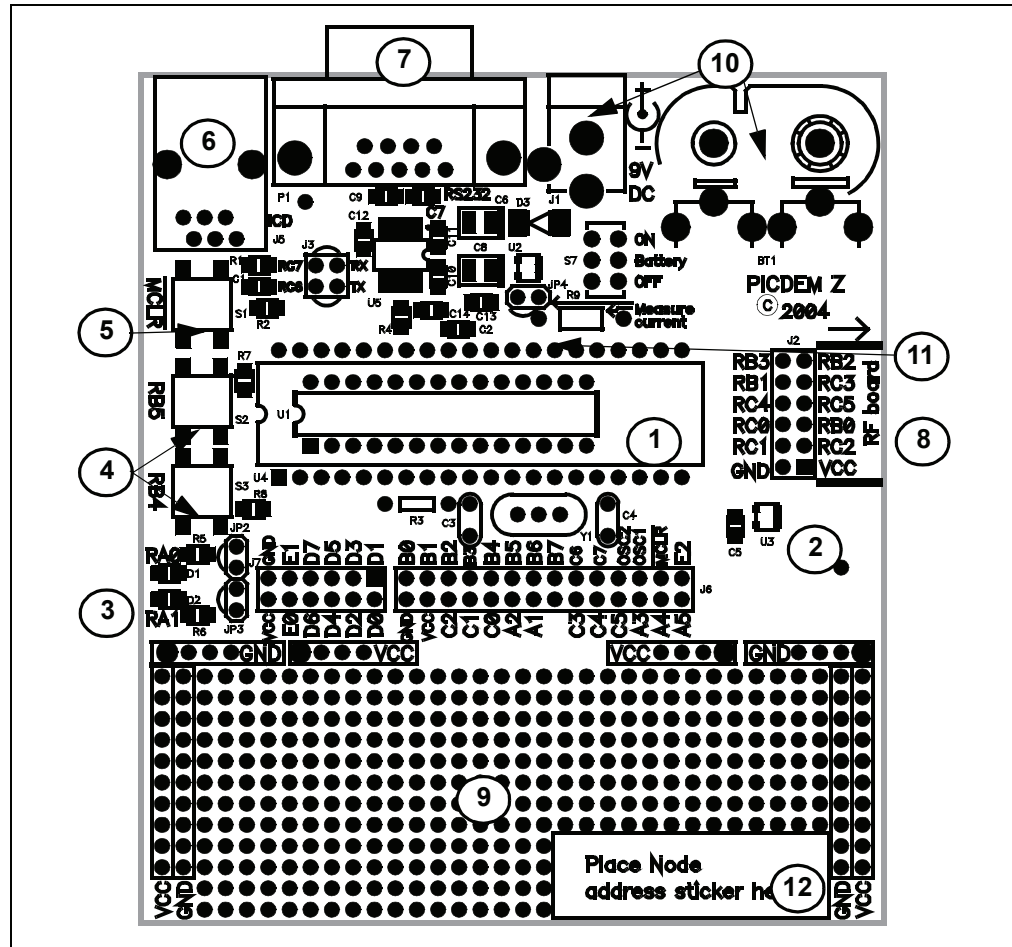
7
10
6
9V
DC
P1
C9
RS232
C6
D3
J1
ICD
J5
C12
C7
C8
U2
J3
ON
Battery
OFF
S7
BT1
RC7
RC6
TX
RX
U5
JP4
R9
Measure current
PICDEM Z
© 2004
MCLR
S1
R2
R4
C14
C13
C2
5
11
R7
RB5
S2
U1
J2
RB3
RB2
RB1
RC3
RC4
RC5
RC0
RB0
RC1
RC2
GND
VCC
RF board
8
1
4
U4
S3
RB4
R6
R3
C3
Y1
C4
C5
U3
2
JP2
R5
RA0
D1
GND
E1
D7
D5
D3
D1
B0
B1
B2
B3
B4
B5
B6
B7
C6
C7
OSC2
OSC1
MCLR
E2
J6
3
D2
RA1
R6
JP3
VCC
E0
D6
D4
D2
D0
GND
VCC
C2
C1
C0
A2
A1
C5
C4
C3
A3
A4
A5
GND
VCC
VCC
GND
9
Place Node address sticker he
12
VCC
GND
GND
VCC